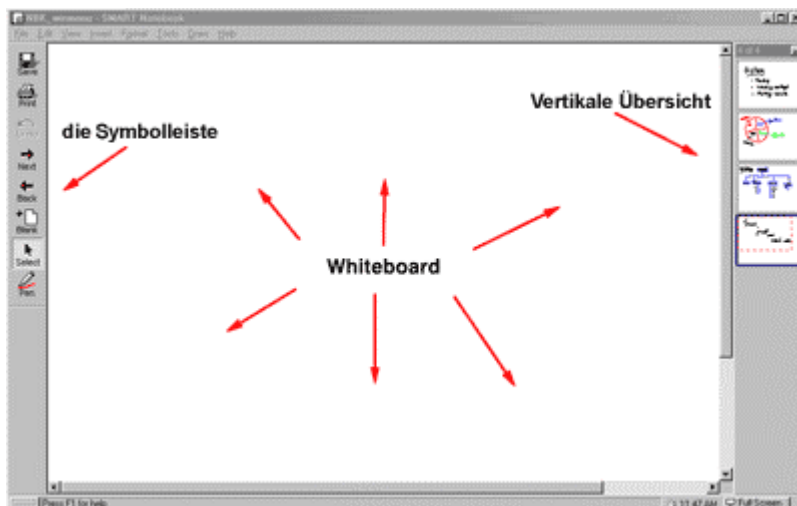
NBK_wmwww - SMART Notebook
File Edit View Insert Format Tools Draw Help
Save
Print
Undo
Next
Back
Blank
Select
Pen
die Symbolleiste
Vertikale Übersicht
Whiteboard
4 of 4
Press F1 for help
11:47 AM
Full Screen